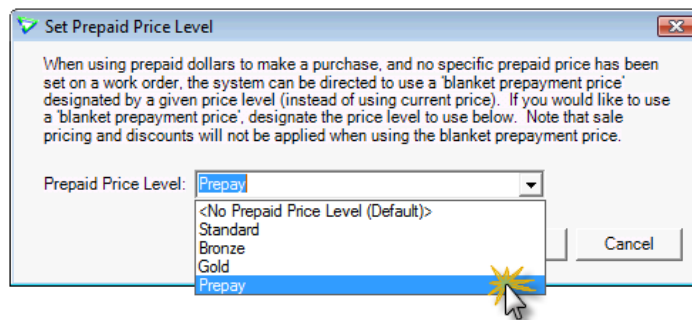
Set Prepaid Price Level

When using prepaid dollars to make a purchase, and no specific prepaid price has been set on a work order, the system can be directed to use a 'blanket prepayment price' designated by a given price level (instead of using current price). If you would like to use a 'blanket prepayment price', designate the price level to use below. Note that sale pricing and discounts will not be applied when using the blanket prepayment price.

Prepaid Price Level: Prepay

<No Prepaid Price Level (Default)>
Standard
Bronze
Gold
Prepay

Cancel